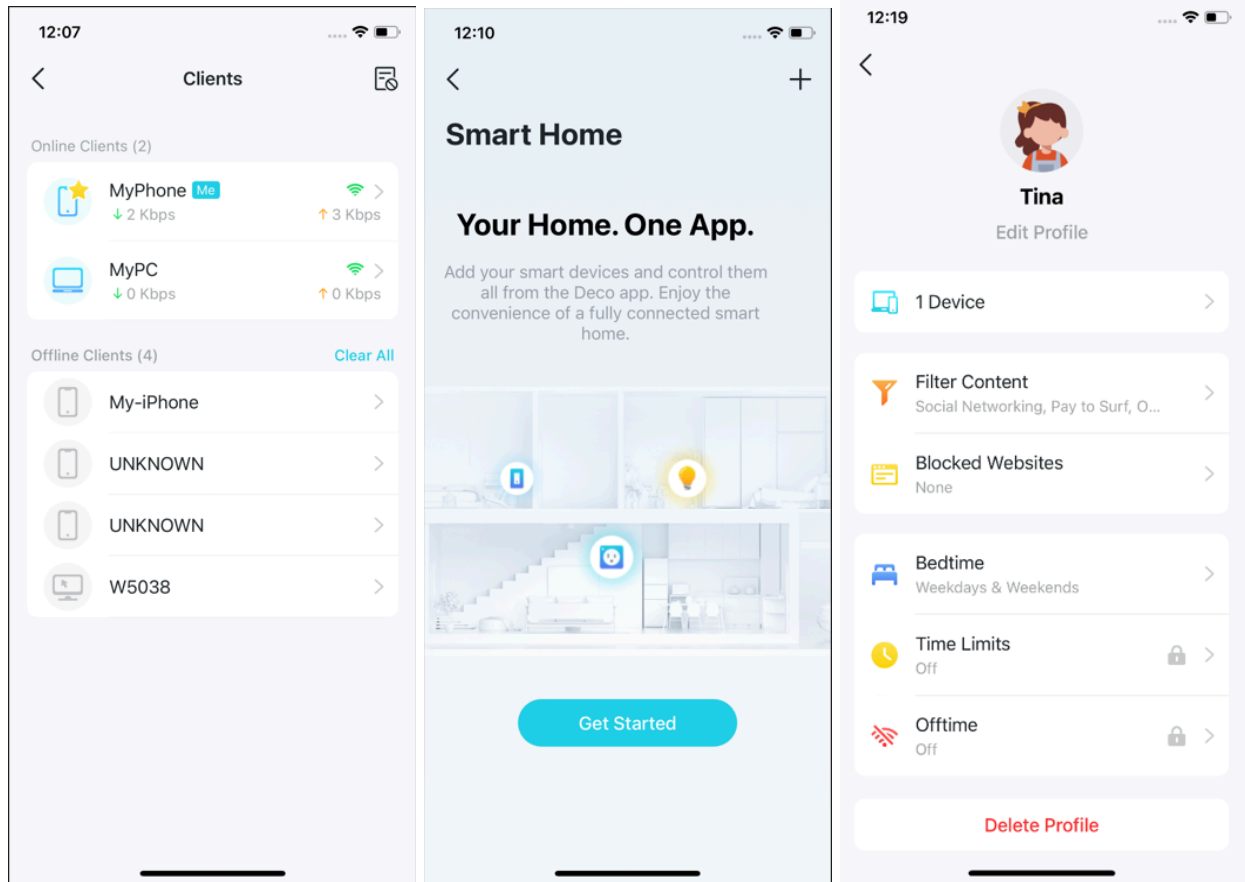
12:07

Clients

Online Clients (2)

MyPhone Me
↓ 2 Kbps ↑ 3 Kbps

MyPC
↓ 0 Kbps ↑ 0 Kbps

Offline Clients (4) Clear All

My-iPhone

UNKNOWN

UNKNOWN

W5038

12:10

Smart Home

Your Home. One App.

Add your smart devices and control them all from the Deco app. Enjoy the convenience of a fully connected smart home.

Get Started

12:19

Tina

Edit Profile

1 Device

Filter Content
Social Networking, Pay to Surf, O...

Blocked Websites
None

Bedtime
Weekdays & Weekends

Time Limits
Off

Offtime
Off

Delete Profile